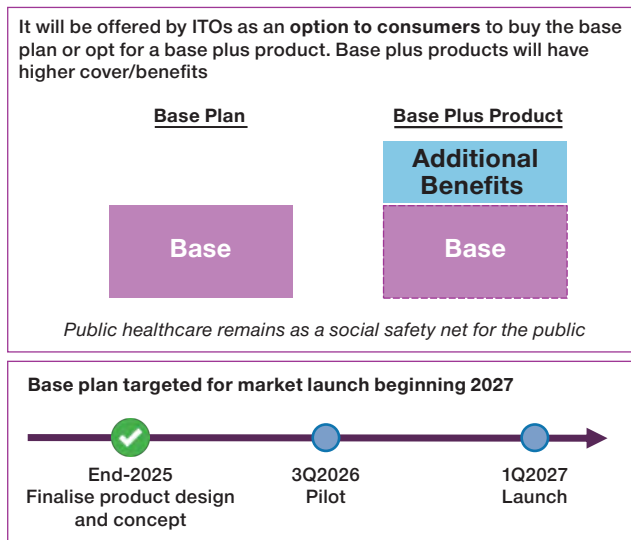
It will be offered by ITOs as an option to consumers to buy the base plan or opt for a base plus product. Base plus products will have higher cover/benefits

Base Plan

Base Plus Product

Additional Benefits

Base

Base

Public healthcare remains as a social safety net for the public

Base plan targeted for market launch beginning 2027

End-2025
Finalise product design and concept

3Q2026
Pilot

1Q2027
Launch